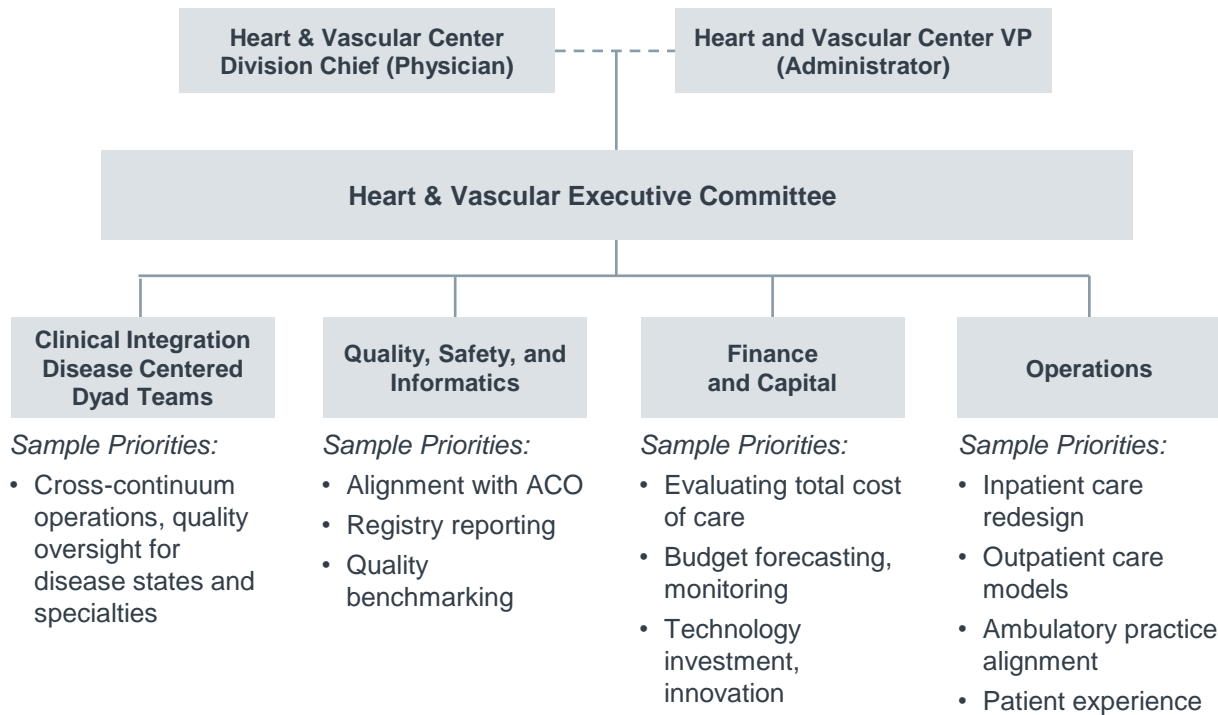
Heart & Vascular Center Division Chief (Physician)

Heart and Vascular Center VP (Administrator)

Heart & Vascular Executive Committee

Clinical Integration Disease Centered Dyad Teams

Sample Priorities:

- Cross-continuum operations, quality oversight for disease states and specialties

Quality, Safety, and Informatics

Sample Priorities:

- Alignment with ACO
- Registry reporting
- Quality benchmarking

Finance and Capital

Sample Priorities:

- Evaluating total cost of care
- Budget forecasting, monitoring
- Technology investment, innovation

Operations

Sample Priorities:

- Inpatient care redesign
- Outpatient care models
- Ambulatory practice alignment
- Patient experience